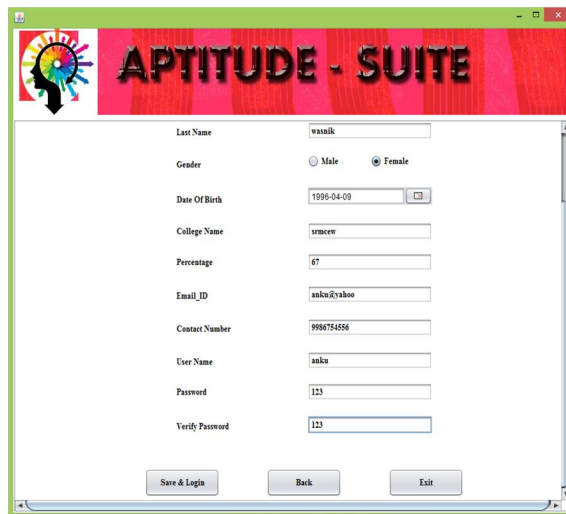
APTITUDE - SUITE

Last Name wasnik

Gender Male Female

Date Of Birth 1996-04-09

College Name srmcew

Percentage 67

Email_ID anku@yahoo

Contact Number 9986754556

User Name anku

Password 123

Verify Password 123

Save & Login

Back

Exit